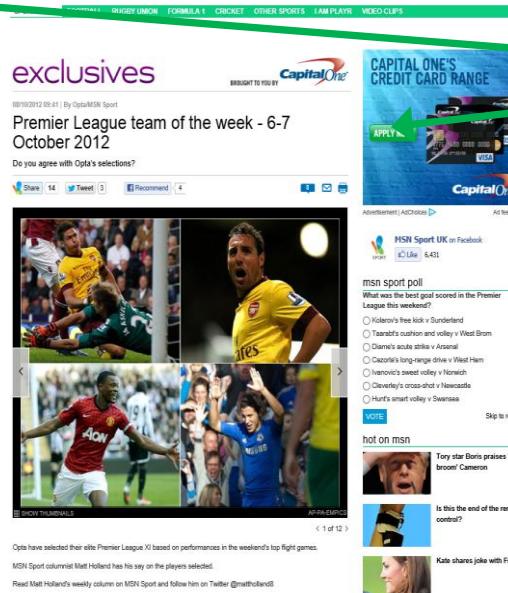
FOOTBALL RUGBY UNION FORMULA 1 CRICKET OTHER SPORTS I AM PLAYR VIDEO CLIPS

exclusives BROUGHT TO YOU BY Capital One

08/10/2012 09:41 | By Opta/MSN Sport

Premier League team of the week - 6-7 October 2012

Do you agree with Opta's selections?

Share 14 Tweet 3 Recommend 4

SHOW THUMBNAILS AP-PA-EMPICS

1 of 12

Opta have selected their elite Premier League XI based on performances in the weekend's top flight games.

MSN Sport columnist Matt Holland has his say on the players selected.

Read Matt Holland's weekly column on MSN Sport and follow him on Twitter @mattholland8

CAPITAL ONE'S CREDIT CARD RANGE

APPLY

VISA

Capital One

Advertisement | AdChoices Ad fe

MSN Sport UK on Facebook

Like 6,431

msn sport poll

What was the best goal scored in the Premier League this weekend?

Kolarov's free kick v Sunderland

Taarabt's cushion and volley v West Brom

Diame's acute strike v Arsenal

Cazorla's long-range drive v West Ham

Ivanovic's sweet volley v Norwich

Cleverley's cross-shot v Newcastle

Hunt's smart volley v Swansea

VOTE

Skip to r

hot on msn

Tory star Boris praises broom' Cameron

Is this the end of the re control?

Kate shares joke with F